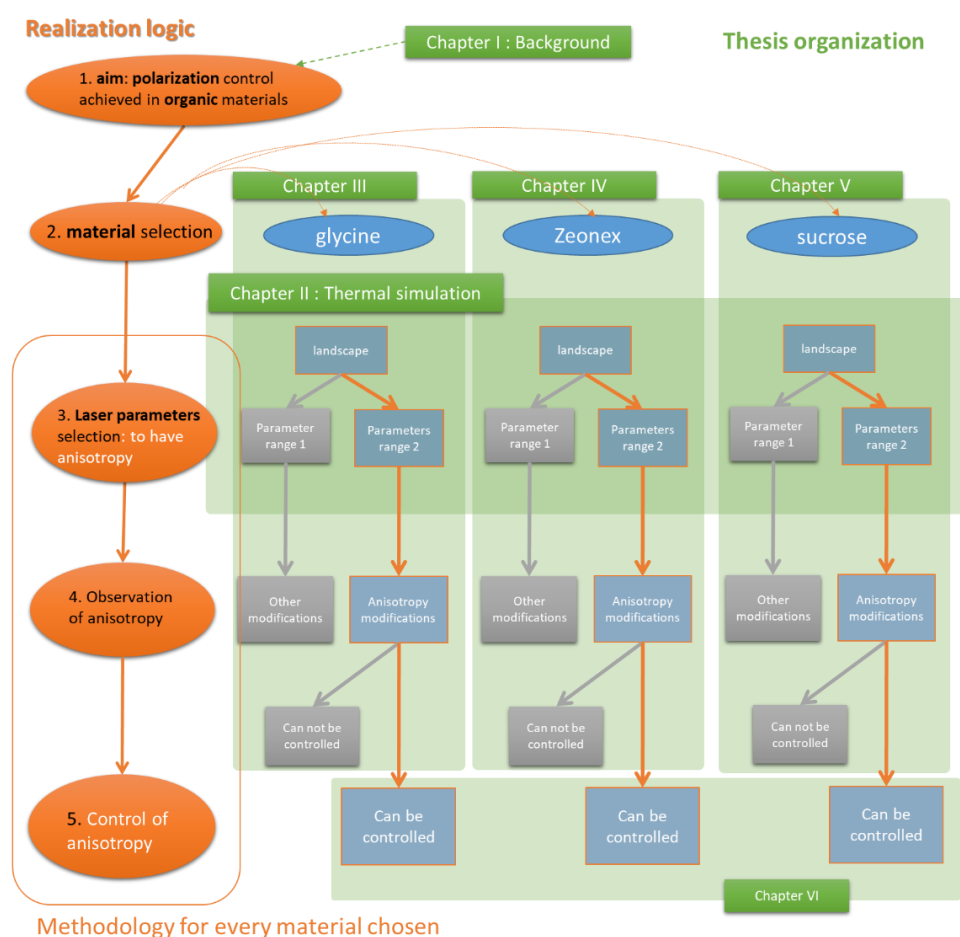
Realization logic

Chapter I : Background

Thesis organization

1. aim: polarization control achieved in organic materials

2. material selection

Chapter III

Chapter IV

Chapter V

glycine

Zeonex

sucrose

Chapter II : Thermal simulation

3. Laser parameters selection: to have anisotropy

landscape

Parameter range 1

Parameters range 2

landscape

Parameter range 1

Parameters range 2

landscape

Parameter range 1

Parameters range 2

4. Observation of anisotropy

Other modifications

Anisotropy modifications

Other modifications

Anisotropy modifications

Other modifications

Anisotropy modifications

Can not be controlled

Can not be controlled

Can not be controlled

5. Control of anisotropy

Can be controlled

Can be controlled

Can be controlled

Chapter VI

Methodology for every material chosen